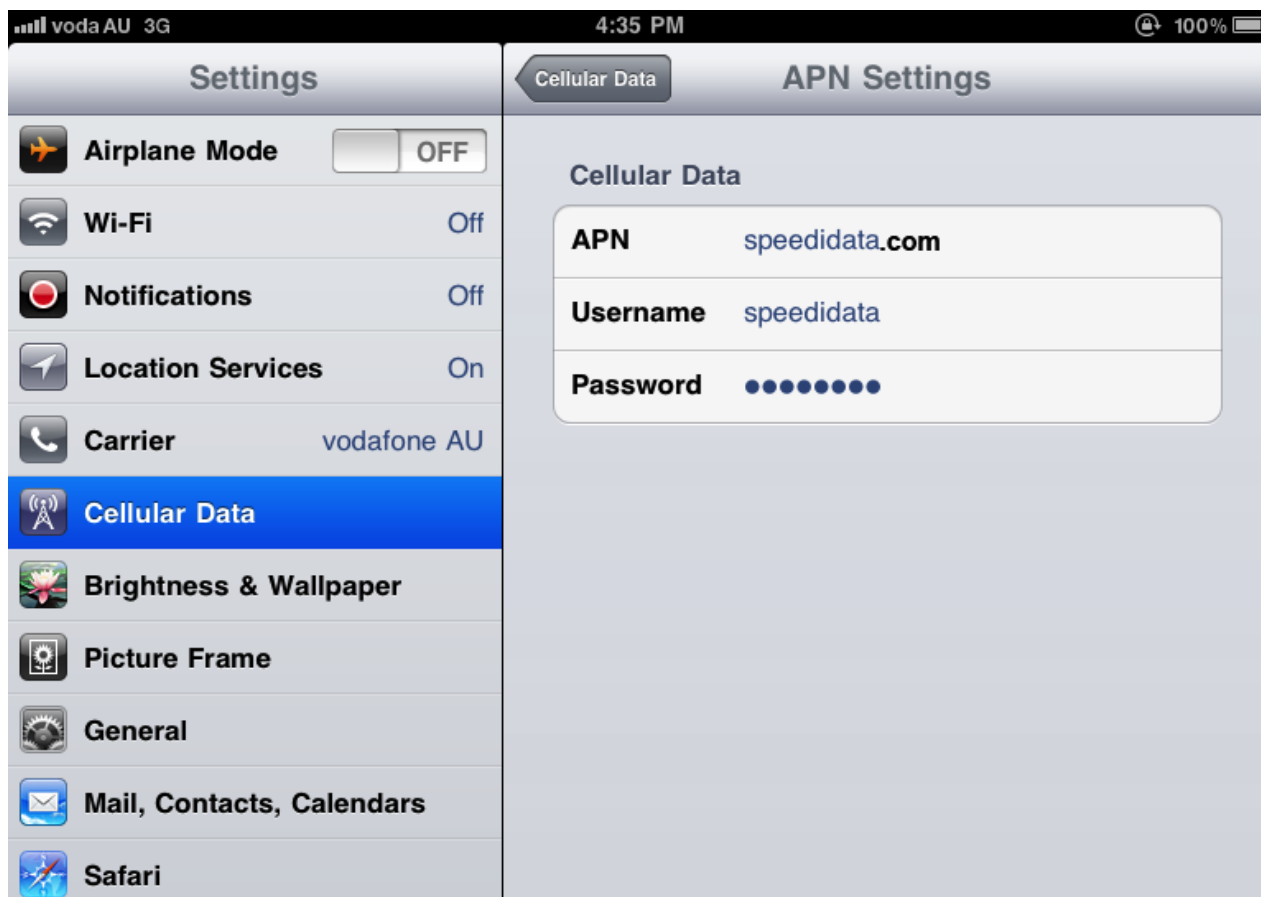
voda AU 3G
4:35 PM
100%

Settings

Airplane Mode OFF
Wi-Fi Off
Notifications Off
Location Services On
Carrier vodafone AU
Cellular Data
Brightness & Wallpaper
Picture Frame
General
Mail, Contacts, Calendars
Safari

Cellular Data
APN Settings

Cellular Data

| APN | speedidata.com |
|---|---|
| Username | speedidata |
| Password | •••••••• |